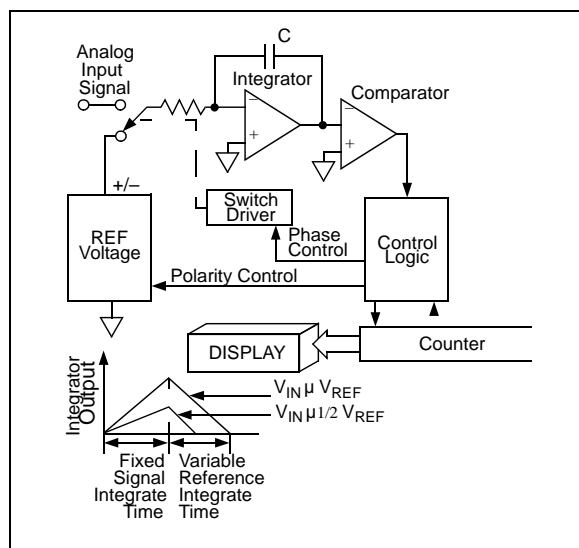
Analog Input Signal

C

Integrator

Comparator

–

+

–

+

+/–

Switch Driver

REF Voltage

Phase Control

Control Logic

Polarity Control

DISPLAY

Counter

Integrator Output

$V_{IN}$ µ $V_{REF}$

$V_{IN}$ µ1/2 $V_{REF}$

Fixed Signal Integrate Time

Variable Reference Integrate Time